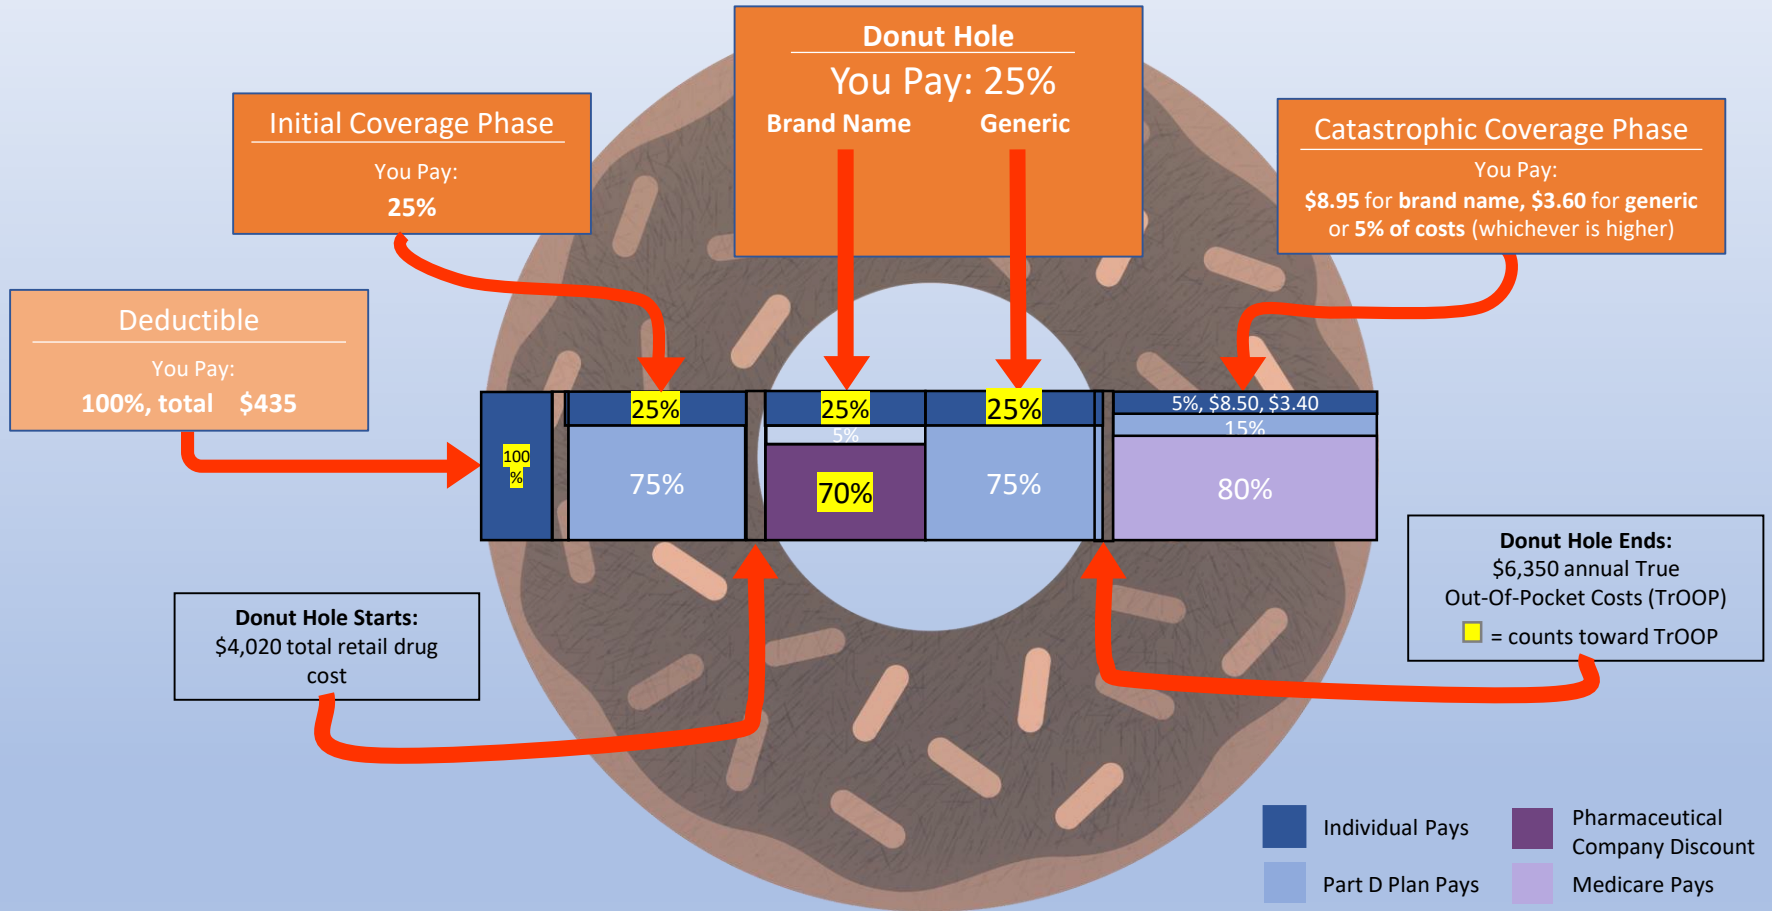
Donut Hole

You Pay: 25%

Brand Name Generic

Initial Coverage Phase

You Pay:

25%

Catastrophic Coverage Phase

You Pay:

$8.95 for brand name, $3.60 for generic or 5% of costs (whichever is higher)

Deductible

You Pay:

100%, total $435

100%

25%

75%

25%

5%

70%

25%

75%

5%, $8.50, $3.40

15%

80%

Donut Hole Ends:
$6,350 annual True Out-Of-Pocket Costs (TrOOP)
= counts toward TrOOP

Donut Hole Starts:
$4,020 total retail drug cost

Individual Pays

Part D Plan Pays

Pharmaceutical Company Discount

Medicare Pays